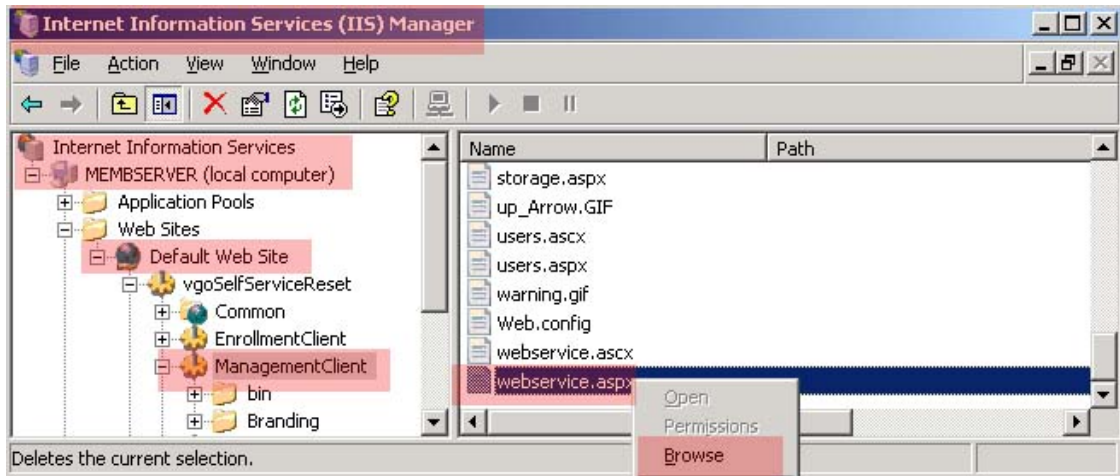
Internet Information Services (IIS) Manager

File Action View Window Help

Internet Information Services
MEMBSERVER (local computer)
Application Pools
Web Sites
Default Web Site
vgoSelfServiceReset
Common
EnrollmentClient
ManagementClient
bin
Branding

| Name | Path |
|---|---|
| storage.aspx | |
| up_Arrow.GIF | |
| users.ascx | |
| users.aspx | |
| warning.gif | |
| Web.config | |
| webservice.ascx | |
| webservice.aspx | |

Open
Permissions
Browse

Deletes the current selection.